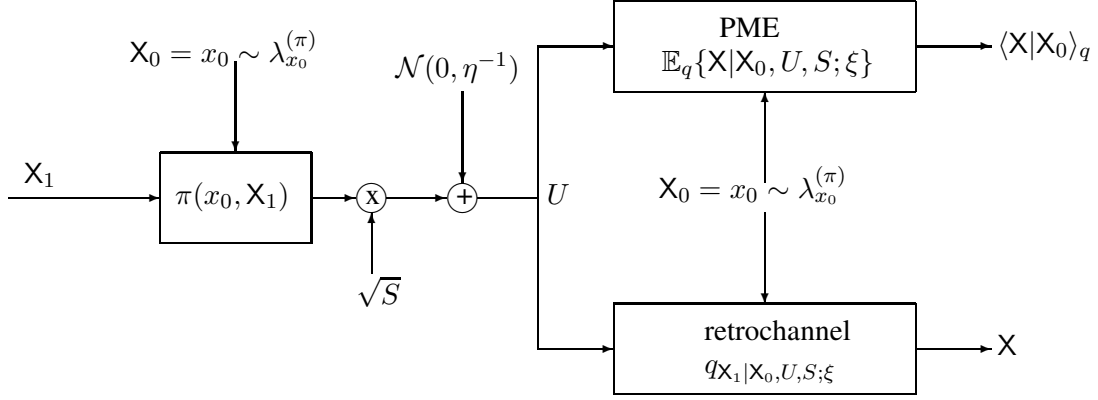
$\mathsf{X}_0 = x_0 \sim \lambda_{x_0}^{(\pi)}$

$\mathcal{N}(0, \eta^{-1})$

PME

$\mathbb{E}_q\{\mathsf{X}|\mathsf{X}_0, U, S; \xi\}$

$\langle \mathsf{X}|\mathsf{X}_0 \rangle_q$

$\mathsf{X}_1$

$\pi(x_0, \mathsf{X}_1)$

x

+

$U$

$\mathsf{X}_0 = x_0 \sim \lambda_{x_0}^{(\pi)}$

$\sqrt{S}$

retrochannel

$q_{\mathsf{X}_1|\mathsf{X}_0, U, S; \xi}$

$\mathsf{X}$